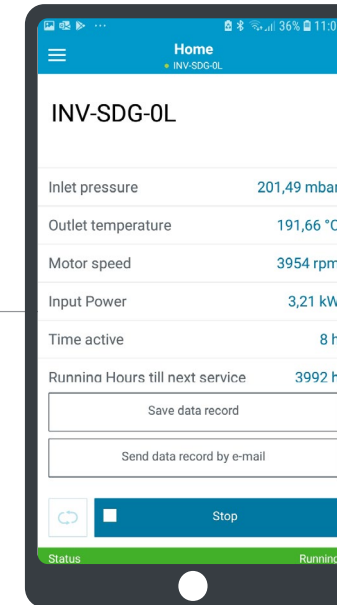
36% 11:0

Home

INV-SDG-0L

INV-SDG-0L

| | |
|---|---|
| Inlet pressure | 201,49 mbar |
| Outlet temperature | 191,66 °C |
| Motor speed | 3954 rpm |
| Input Power | 3,21 kW |
| Time active | 8 h |
| Running Hours till next service | 3992 h |

Save data record

Send data record by e-mail

Stop

Status

Running